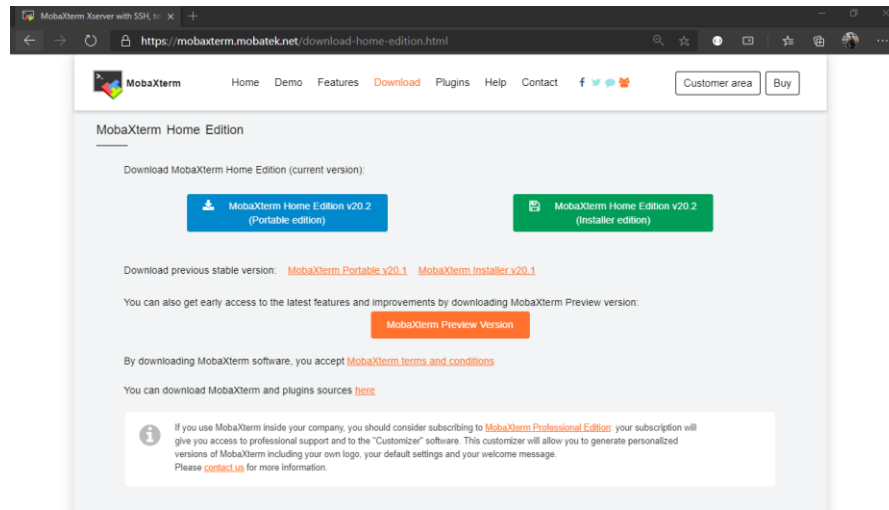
MobaXterm Xserver with SSH, te ×

https://mobaxterm.mobatek.net/download-home-edition.html

MobaXterm

Home Demo Features Download Plugins Help Contact

Customer area Buy

MobaXterm Home Edition

Download MobaXterm Home Edition (current version):

MobaXterm Home Edition v20.2
(Portable edition)

MobaXterm Home Edition v20.2
(Installer edition)

Download previous stable version: MobaXterm Portable v20.1 MobaXterm Installer v20.1

You can also get early access to the latest features and improvements by downloading MobaXterm Preview version:

MobaXterm Preview Version

By downloading MobaXterm software, you accept MobaXterm terms and conditions

You can download MobaXterm and plugins sources here

If you use MobaXterm inside your company, you should consider subscribing to MobaXterm Professional Edition: your subscription will give you access to professional support and to the "Customizer" software. This customizer will allow you to generate personalized versions of MobaXterm including your own logo, your default settings and your welcome message.
Please contact us for more information.